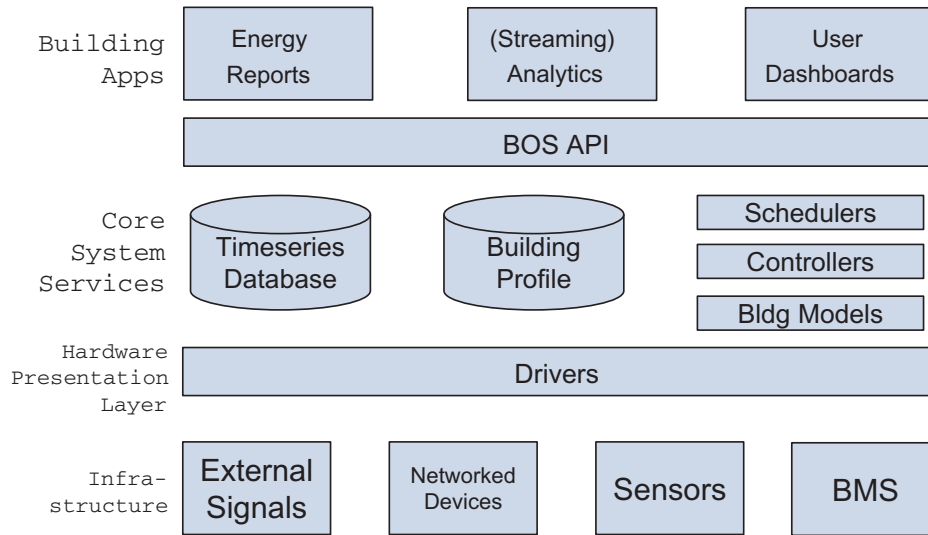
Building Apps

Energy Reports

(Streaming) Analytics

User Dashboards

BOS API

Core System Services

Timeseries Database

Building Profile

Schedulers

Controllers

Bldg Models

Hardware Presentation Layer

Drivers

Infrastructure

External Signals

Networked Devices

Sensors

BMS